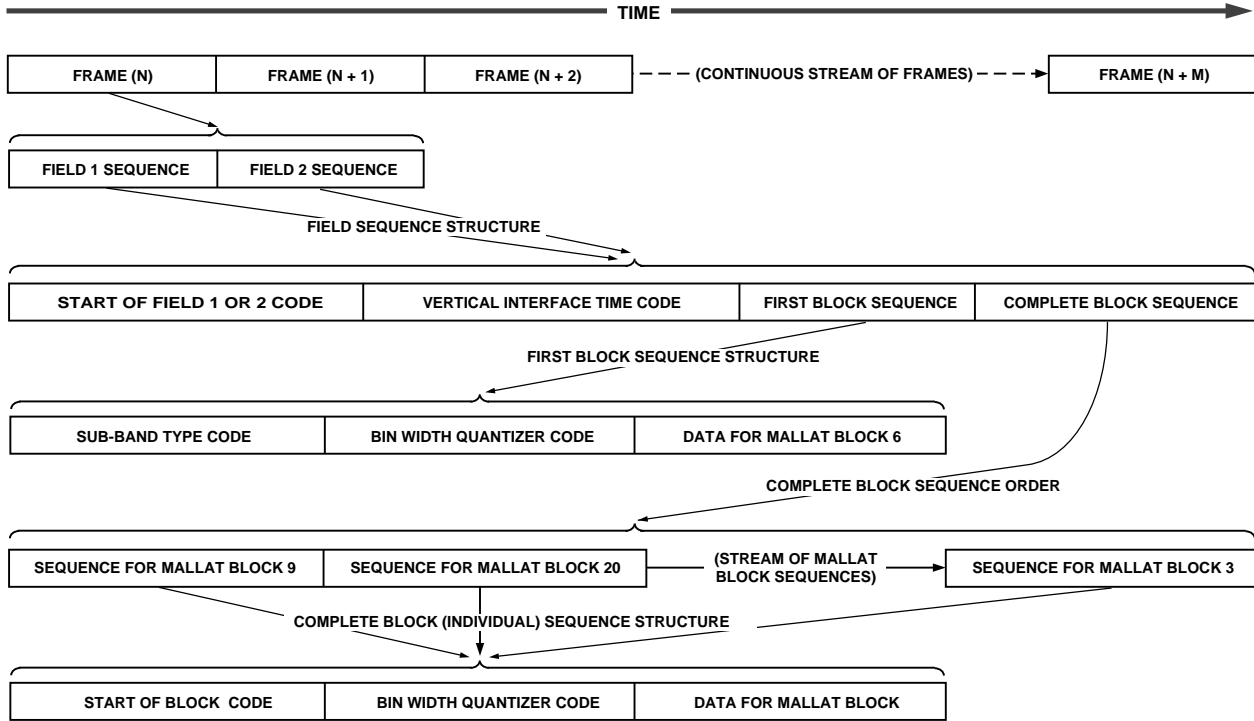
TIME

FRAME (N)
FRAME (N + 1)
FRAME (N + 2)
(CONTINUOUS STREAM OF FRAMES)
FRAME (N + M)

FIELD 1 SEQUENCE
FIELD 2 SEQUENCE

FIELD SEQUENCE STRUCTURE

START OF FIELD 1 OR 2 CODE
VERTICAL INTERFACE TIME CODE
FIRST BLOCK SEQUENCE
COMPLETE BLOCK SEQUENCE

FIRST BLOCK SEQUENCE STRUCTURE

SUB-BAND TYPE CODE
BIN WIDTH QUANTIZER CODE
DATA FOR MALLAT BLOCK 6

COMPLETE BLOCK SEQUENCE ORDER

SEQUENCE FOR MALLAT BLOCK 9
SEQUENCE FOR MALLAT BLOCK 20
(STREAM OF MALLAT BLOCK SEQUENCES)
SEQUENCE FOR MALLAT BLOCK 3

COMPLETE BLOCK (INDIVIDUAL) SEQUENCE STRUCTURE

START OF BLOCK CODE
BIN WIDTH QUANTIZER CODE
DATA FOR MALLAT BLOCK